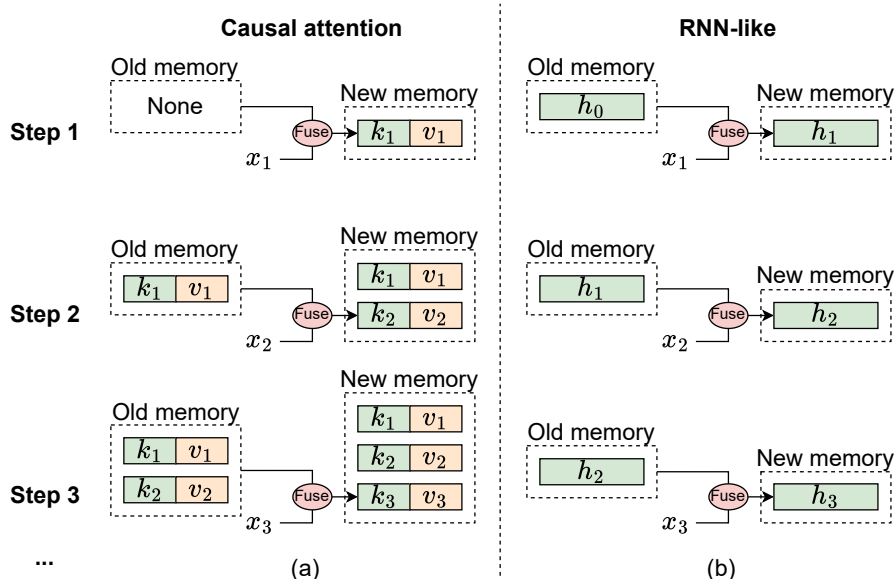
Causal attention

RNN-like

Step 1

Old memory
None
Fuse
$x_1$
New memory
$k_1$ $v_1$

Old memory
$h_0$
Fuse
$x_1$
New memory
$h_1$

Step 2

Old memory
$k_1$ $v_1$
Fuse
$x_2$
New memory
$k_1$ $v_1$
$k_2$ $v_2$

Old memory
$h_1$
Fuse
$x_2$
New memory
$h_2$

Step 3

Old memory
$k_1$ $v_1$
$k_2$ $v_2$
Fuse
$x_3$
New memory
$k_1$ $v_1$
$k_2$ $v_2$
$k_3$ $v_3$

Old memory
$h_2$
Fuse
$x_3$
New memory
$h_3$

...

(a)

(b)